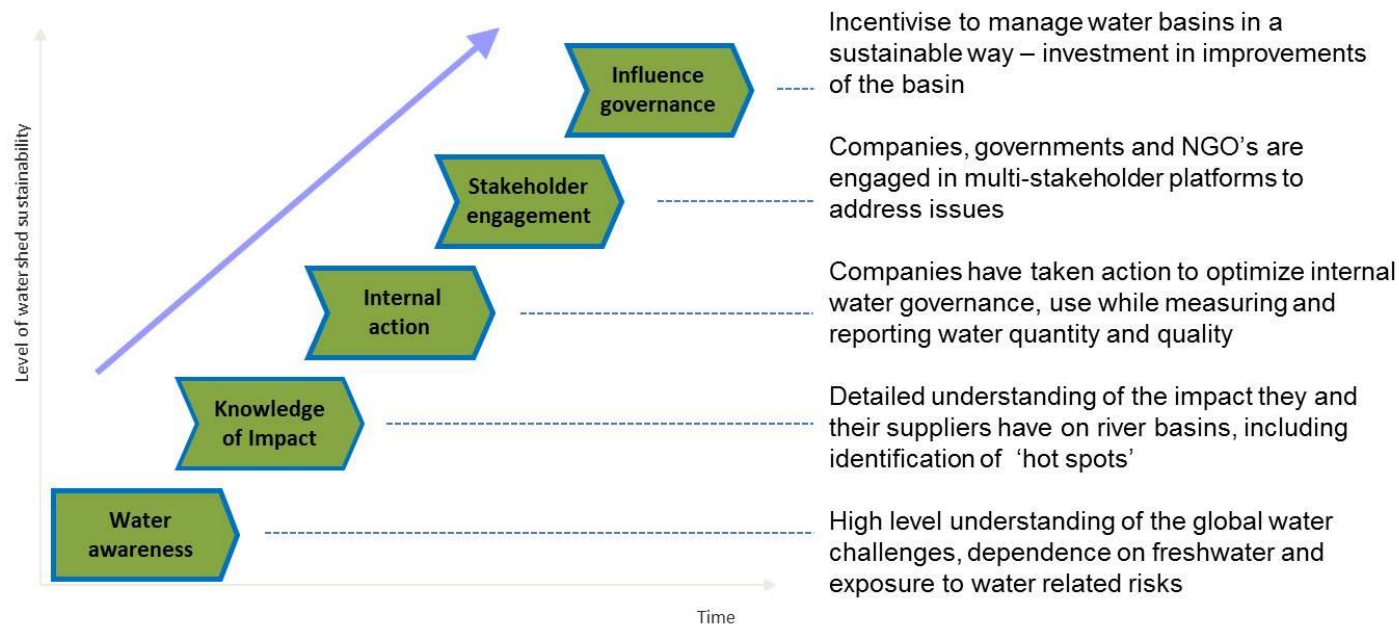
Level of watershed sustainability

Influence governance

Incentivise to manage water basins in a sustainable way – investment in improvements of the basin

Stakeholder engagement

Companies, governments and NGO's are engaged in multi-stakeholder platforms to address issues

Internal action

Companies have taken action to optimize internal water governance, use while measuring and reporting water quantity and quality

Knowledge of Impact

Detailed understanding of the impact they and their suppliers have on river basins, including identification of 'hot spots'

Water awareness

High level understanding of the global water challenges, dependence on freshwater and exposure to water related risks

Time